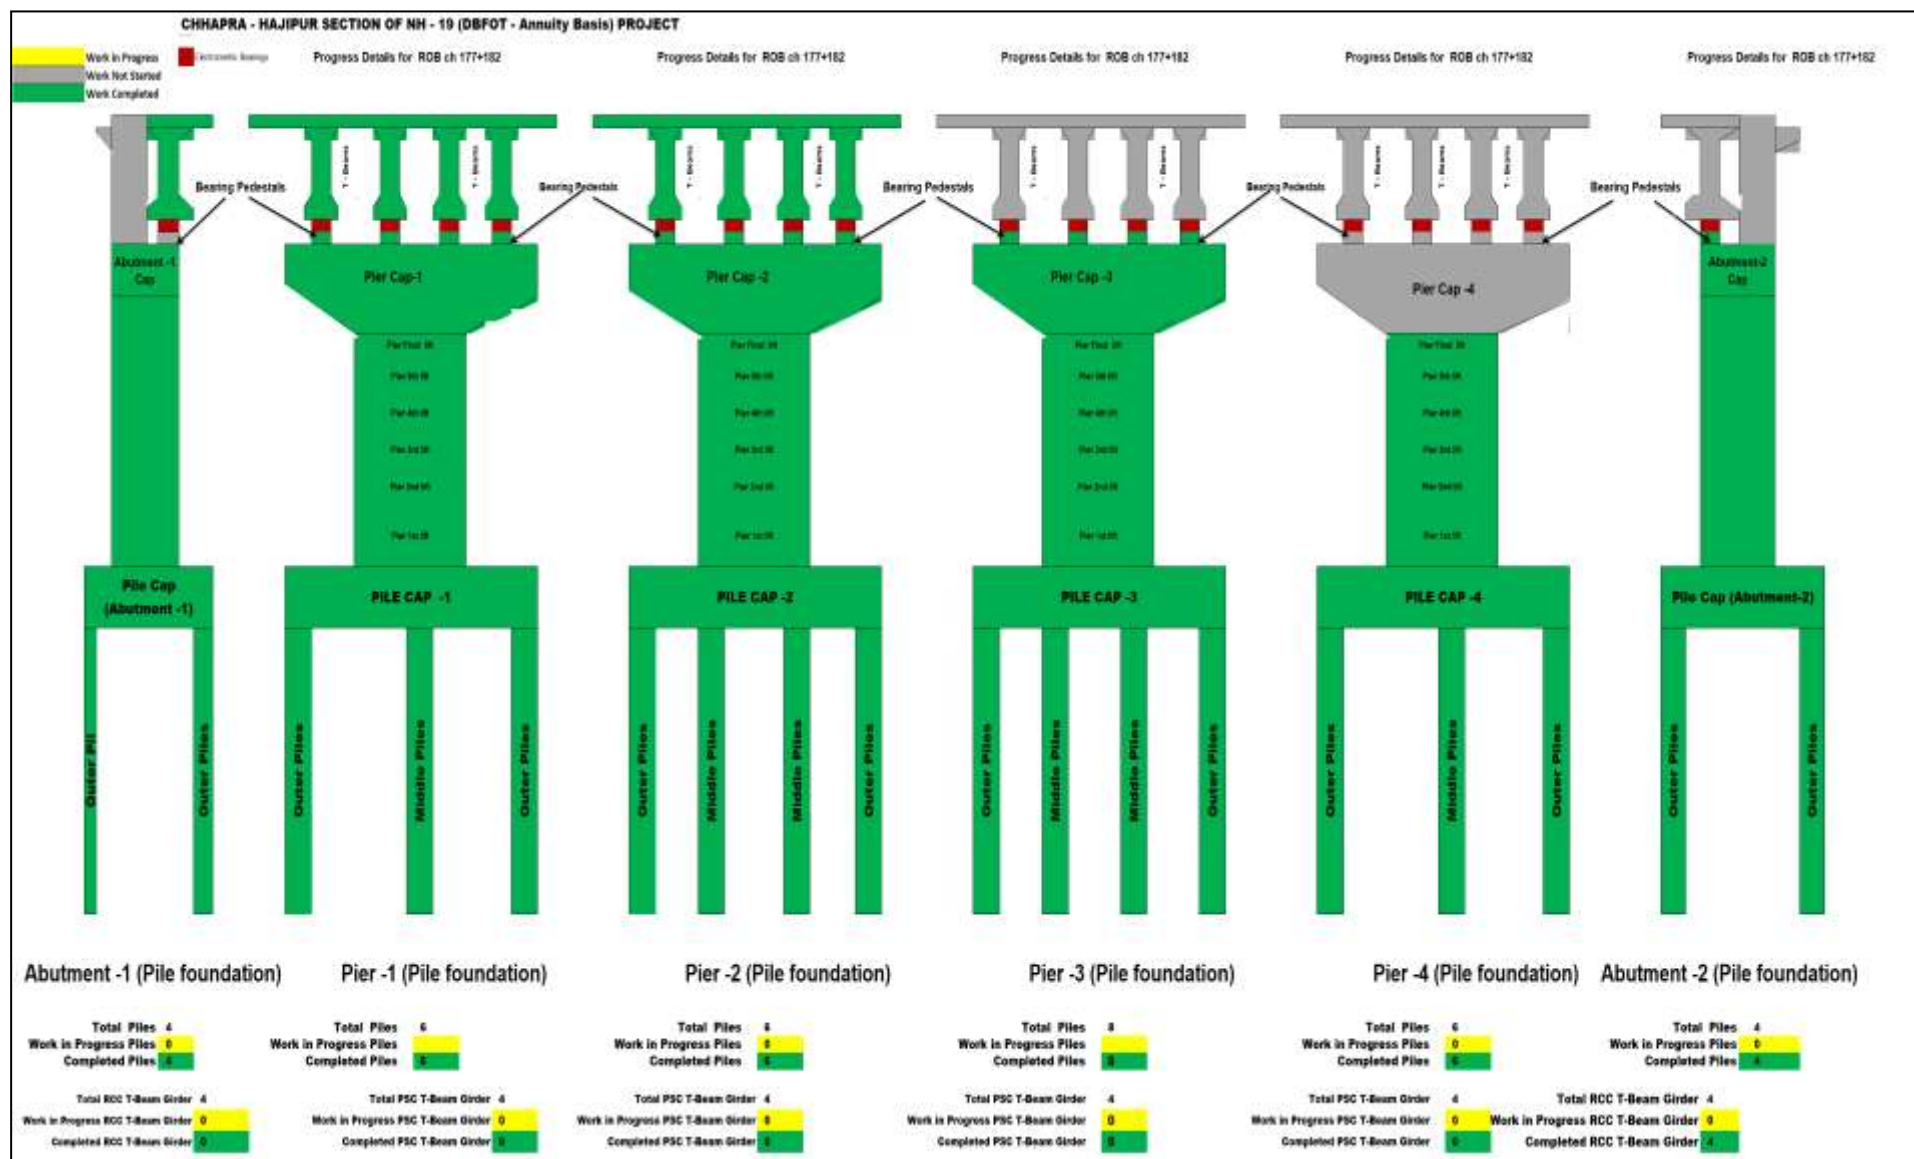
CHHAPRA - HAJIPUR SECTION OF NH - 19 (DBFOT - Annuity Basis) PROJECT

Work in Progress
Work Not Started
Work Completed
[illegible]

Progress Details for ROB ch 177+182
Progress Details for ROB ch 177+182
Progress Details for ROB ch 177+182
Progress Details for ROB ch 177+182
Progress Details for ROB ch 177+182

Bearing Pedestals
Bearing Pedestals
Bearing Pedestals
Bearing Pedestals
Bearing Pedestals

T - Beams
T - Beams
T - Beams
T - Beams
T - Beams
T - Beams
T - Beams
T - Beams

Abutment -1 Cap
Pier Cap-1
Pier Cap -2
Pier Cap -3
Pier Cap -4
Abutment-2 Cap

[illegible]
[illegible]
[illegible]
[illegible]
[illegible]
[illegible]

Pile Cap (Abutment -1)
PILE CAP -1
PILE CAP -2
PILE CAP -3
PILE CAP -4
Pile Cap (Abutment-2)

Outer Pil
Outer Piles
Outer Piles
Middle Piles
Outer Piles
Outer Piles
Middle Piles
Middle Piles
Outer Piles
Outer Piles
Middle Piles
Middle Piles
Outer Piles
Outer Piles
Middle Piles
Outer Piles
Outer Piles
Outer Piles

Abutment -1 (Pile foundation)
Pier -1 (Pile foundation)
Pier -2 (Pile foundation)
Pier -3 (Pile foundation)
Pier -4 (Pile foundation)
Abutment -2 (Pile foundation)

Total Piles 4
Work in Progress Piles 0
Completed Piles 4

Total Piles 6
Work in Progress Piles
Completed Piles 6

Total Piles 8
Work in Progress Piles 0
Completed Piles 8

Total Piles 8
Work in Progress Piles
Completed Piles 8

Total Piles 6
Work in Progress Piles 0
Completed Piles 6

Total Piles 4
Work in Progress Piles 0
Completed Piles 4

Total RCC T-Beam Girder 4
Work in Progress RCC T-Beam Girder 0
Completed RCC T-Beam Girder 0

Total PSC T-Beam Girder 4
Work in Progress PSC T-Beam Girder 0
Completed PSC T-Beam Girder 0

Total PSC T-Beam Girder 4
Work in Progress PSC T-Beam Girder 0
Completed PSC T-Beam Girder 0

Total PSC T-Beam Girder 4
Work in Progress PSC T-Beam Girder 0
Completed PSC T-Beam Girder 0

Total PSC T-Beam Girder 4
Work in Progress PSC T-Beam Girder 0
Completed PSC T-Beam Girder 0

Total RCC T-Beam Girder 4
Work in Progress RCC T-Beam Girder 0
Completed RCC T-Beam Girder 4